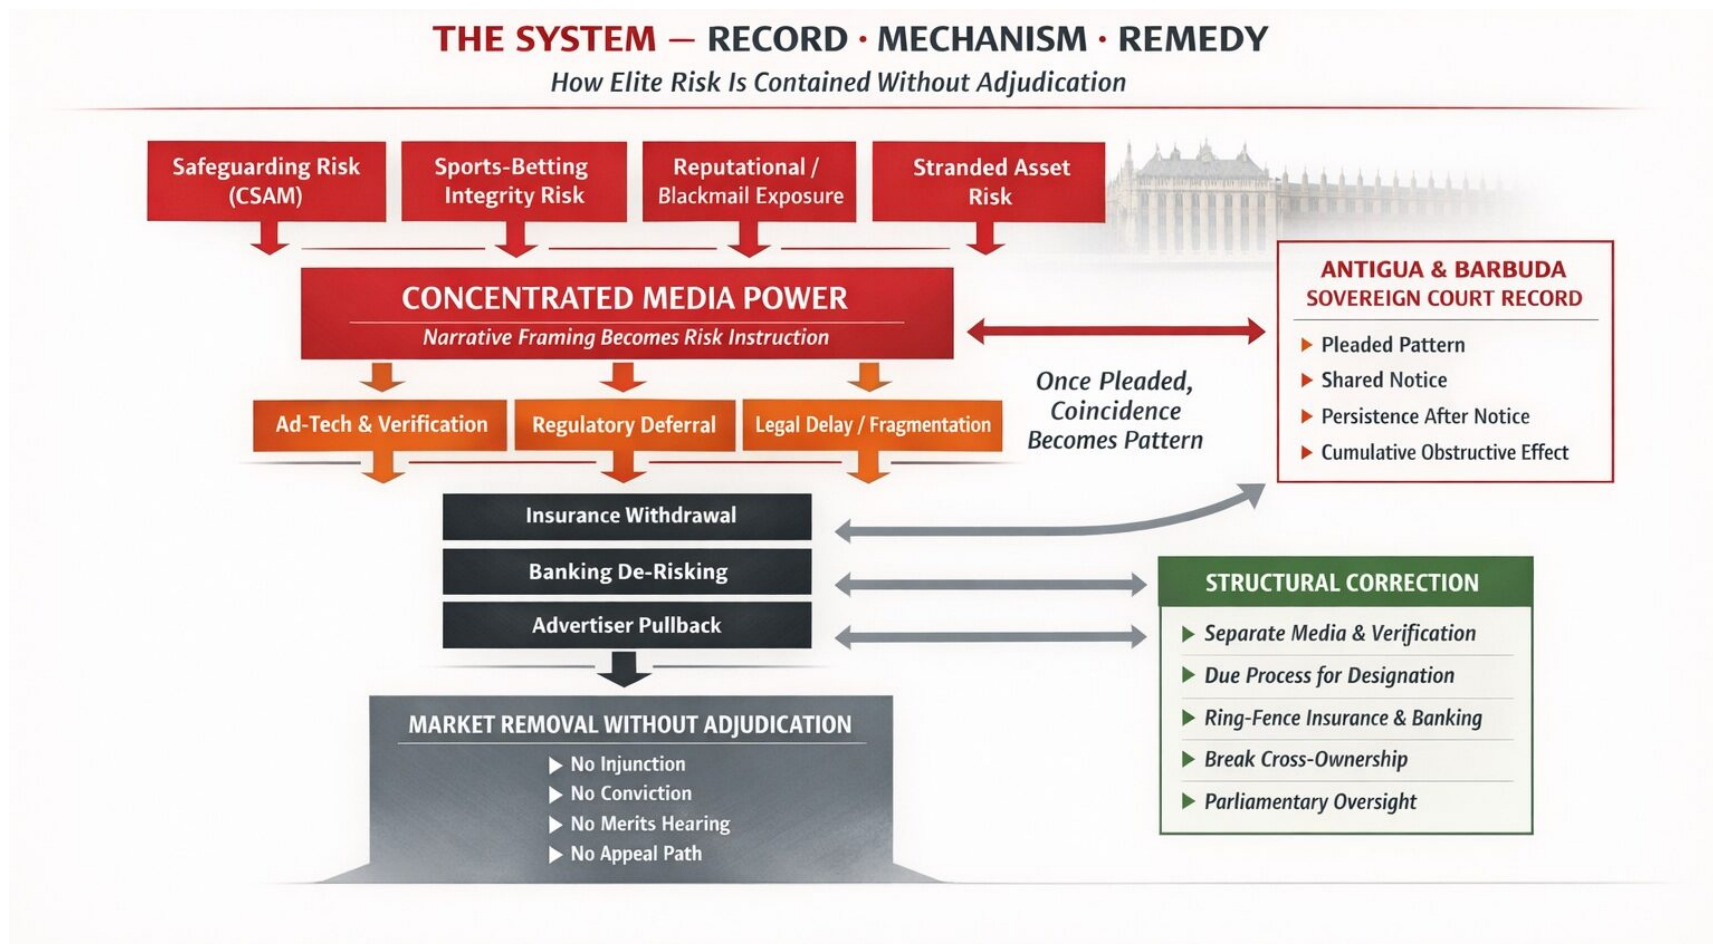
THE SYSTEM — RECORD · MECHANISM · REMEDY

How Elite Risk Is Contained Without Adjudication

Safeguarding Risk (CSAM)

Sports-Betting Integrity Risk

Reputational / Blackmail Exposure

Stranded Asset Risk

CONCENTRATED MEDIA POWER

Narrative Framing Becomes Risk Instruction

Ad-Tech & Verification

Regulatory Deferral

Legal Delay / Fragmentation

Once Pleaded, Coincidence Becomes Pattern

ANTIGUA & BARBUDA SOVEREIGN COURT RECORD

Pleaded Pattern
Shared Notice
Persistence After Notice
Cumulative Obstructive Effect

Insurance Withdrawal

Banking De-Risking

Advertiser Pullback

STRUCTURAL CORRECTION

Separate Media & Verification
Due Process for Designation
Ring-Fence Insurance & Banking
Break Cross-Ownership
Parliamentary Oversight

MARKET REMOVAL WITHOUT ADJUDICATION

No Injunction
No Conviction
No Merits Hearing
No Appeal Path